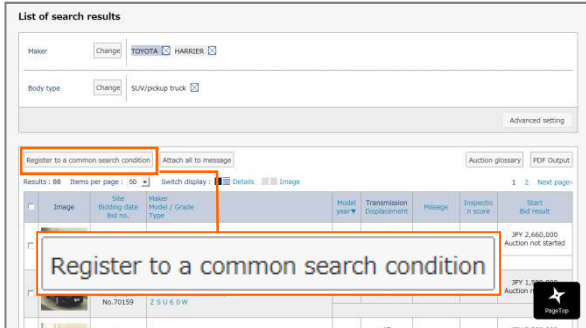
List of search results

Maker Change TOYOTA HARRIER

Body type Change SUV/pickup truck

Advanced setting

Register to a common search condition Attach all to message Auction glossary PDF Output

Results : 88 Items per page : 50 Switch display : Details Image 1 2 Next page

| | Image | Site Bidding date Bid no. | Maker Model / Grade Type | Model year▼ | Transmission Displacement | Mileage | Inspection score | Start Bid result |
|---|---|---|---|---|---|---|---|---|
| | | | | | | | | JPY 2,660,000 Auction not started |
| | | No.70159 | Z S U 6 0 W | | | | | JPY 1,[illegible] Auction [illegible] |

Register to a common search condition

PageTop